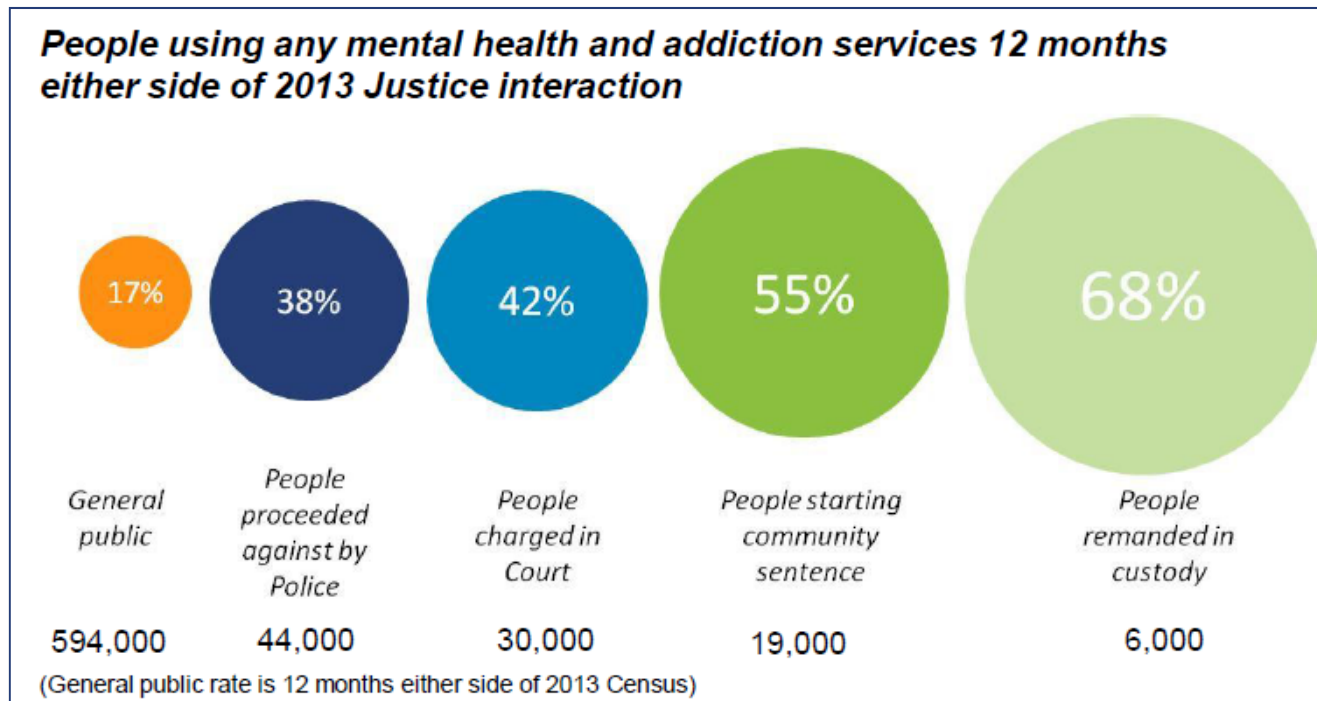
People using any mental health and addiction services 12 months either side of 2013 Justice interaction

17%

38%

42%

55%

68%

General public

People proceeded against by Police

People charged in Court

People starting community sentence

People remanded in custody

594,000

44,000

30,000

19,000

6,000

(General public rate is 12 months either side of 2013 Census)